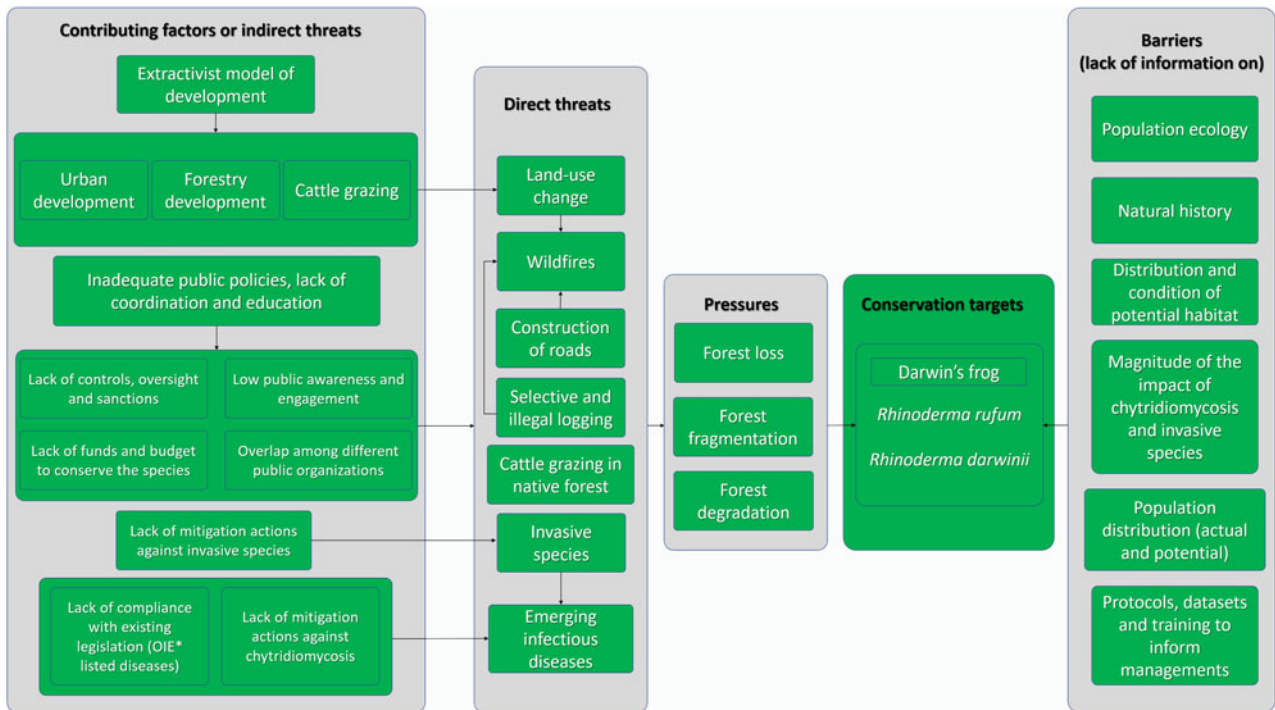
Contributing factors or indirect threats

Extractivist model of development

Urban development

Forestry development

Cattle grazing

Inadequate public policies, lack of coordination and education

Lack of controls, oversight and sanctions

Low public awareness and engagement

Lack of funds and budget to conserve the species

Overlap among different public organizations

Lack of mitigation actions against invasive species

Lack of compliance with existing legislation (OIE* listed diseases)

Lack of mitigation actions against chytridiomycosis

Direct threats

Land-use change

Wildfires

Construction of roads

Selective and illegal logging

Cattle grazing in native forest

Invasive species

Emerging infectious diseases

Pressures

Forest loss

Forest fragmentation

Forest degradation

Conservation targets

Darwin's frog

*Rhinoderma rufum*

*Rhinoderma darwinii*

Barriers (lack of information on)

Population ecology

Natural history

Distribution and condition of potential habitat

Magnitude of the impact of chytridiomycosis and invasive species

Population distribution (actual and potential)

Protocols, datasets and training to inform managements